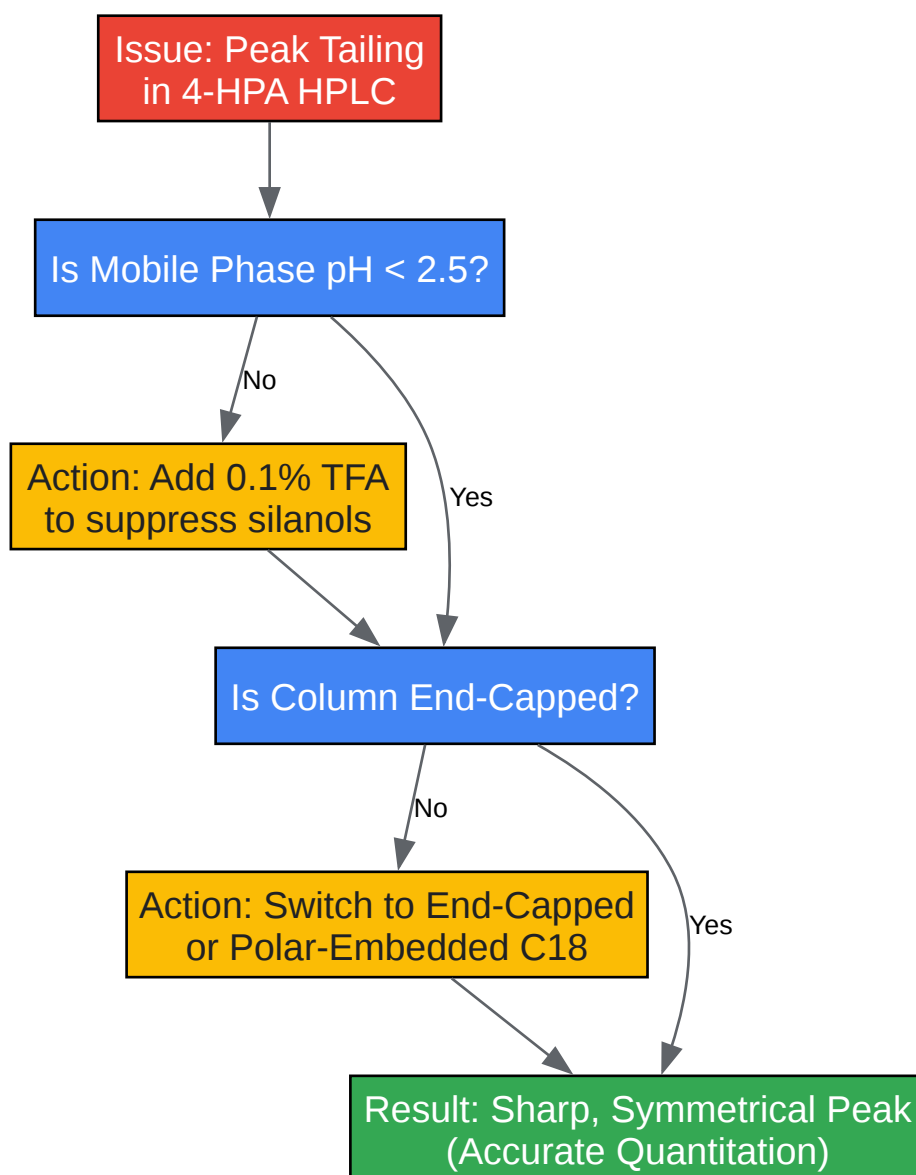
Issue: Peak Tailing in 4-HPA HPLC

Is Mobile Phase pH < 2.5?

No

Action: Add 0.1% TFA to suppress silanols

Yes

Is Column End-Capped?

No

Action: Switch to End-Capped or Polar-Embedded C18

Yes

Result: Sharp, Symmetrical Peak (Accurate Quantitation)